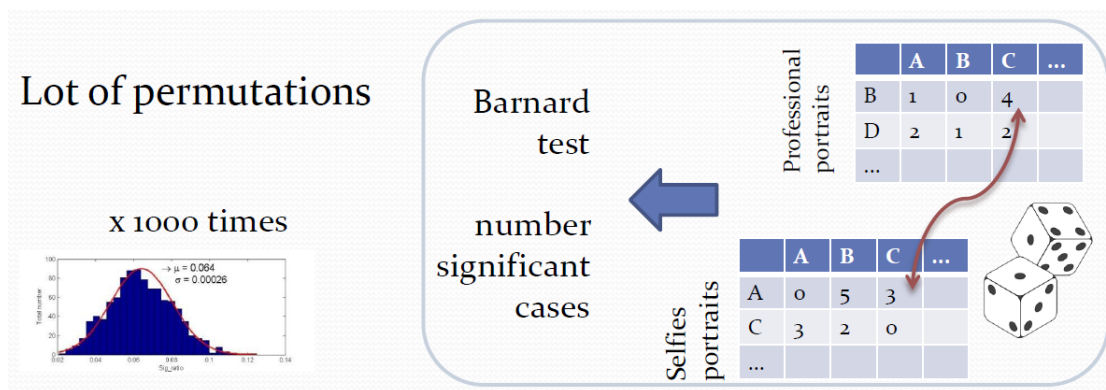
Lot of permutations

x 1000 times

$\rightarrow \mu = 0.064$
$\sigma = 0.00026$

Total number

Sig_ratio

0.02 0.04 0.06 0.08 0.1 0.12 0.14

Barnard test

number significant cases

Professional portraits

| | A | B | C | ... |
|---|---|---|---|---|
| B | 1 | 0 | 4 | |
| D | 2 | 1 | 2 | |
| ... | | | | |

Selfies portraits

| | A | B | C | ... |
|---|---|---|---|---|
| A | 0 | 5 | 3 | |
| C | 3 | 2 | 0 | |
| ... | | | | |